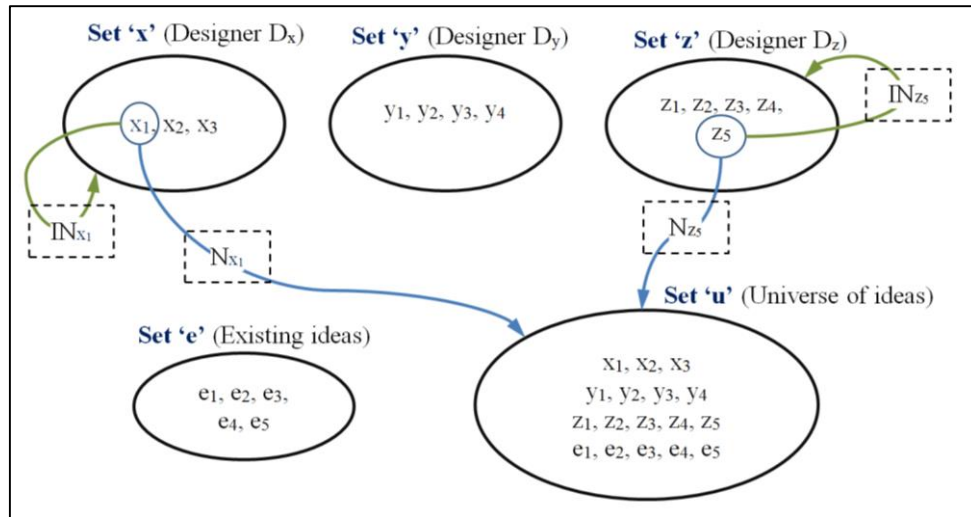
Set ‘x’ (Designer $D_x$)

Set ‘y’ (Designer $D_y$)

Set ‘z’ (Designer $D_z$)

$x_1$, $x_2$, $x_3$

$y_1$, $y_2$, $y_3$, $y_4$

$z_1$, $z_2$, $z_3$, $z_4$,

$z_5$

$IN_{Z_5}$

$IN_{X_1}$

$N_{X_1}$

$N_{Z_5}$

Set ‘u’ (Universe of ideas)

Set ‘e’ (Existing ideas)

$e_1$, $e_2$, $e_3$, $e_4$, $e_5$

$x_1$, $x_2$, $x_3$
$y_1$, $y_2$, $y_3$, $y_4$
$z_1$, $z_2$, $z_3$, $z_4$, $z_5$
$e_1$, $e_2$, $e_3$, $e_4$, $e_5$